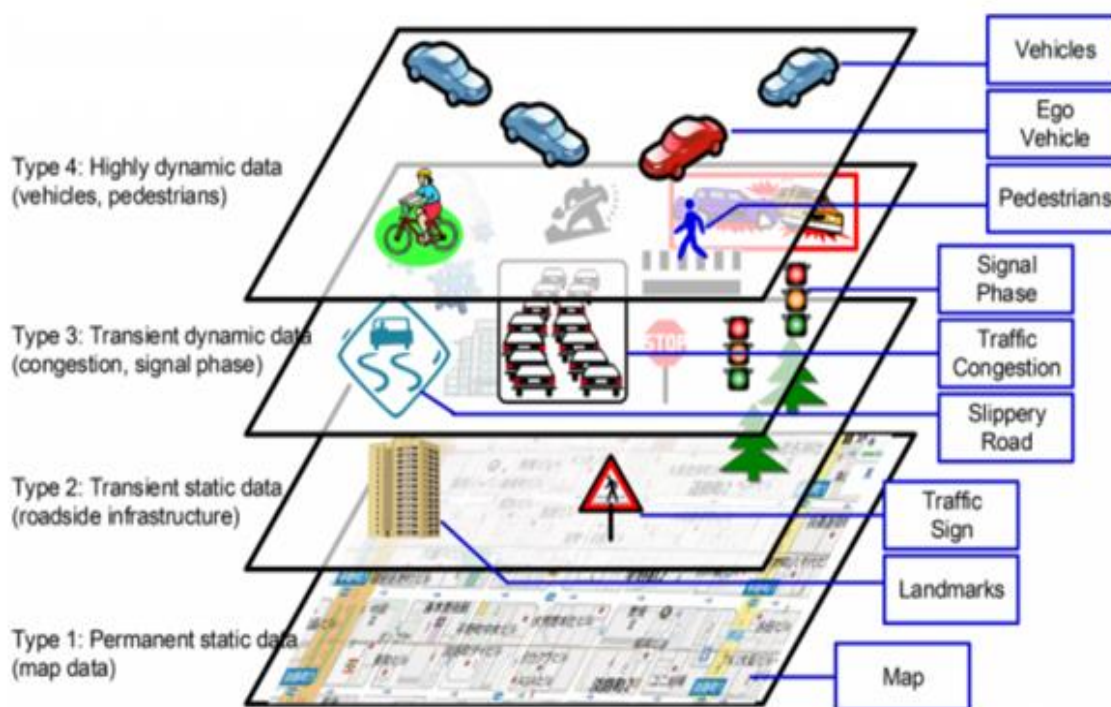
Type 4: Highly dynamic data (vehicles, pedestrians)

Type 3: Transient dynamic data (congestion, signal phase)

Type 2: Transient static data (roadside infrastructure)

Type 1: Permanent static data (map data)

Vehicles

Ego Vehicle

Pedestrians

Signal Phase

Traffic Congestion

Slippery Road

Traffic Sign

Landmarks

Map

STOP